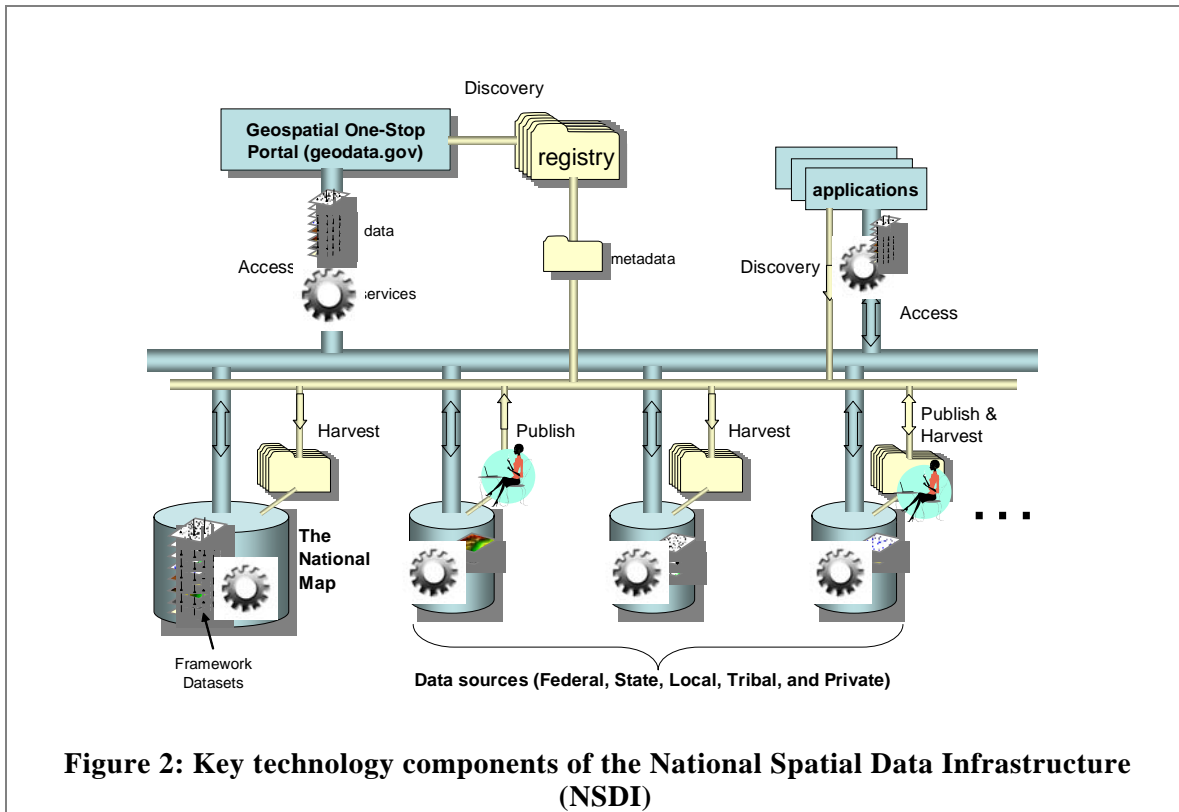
Discovery

Geospatial One-Stop Portal (geodata.gov)

registry

applications

data

Access

services

metadata

Discovery

Access

Harvest

Publish

Harvest

Publish & Harvest

The National Map

. . .

Framework Datasets

Data sources (Federal, State, Local, Tribal, and Private)

Figure 2: Key technology components of the National Spatial Data Infrastructure (NSDI)